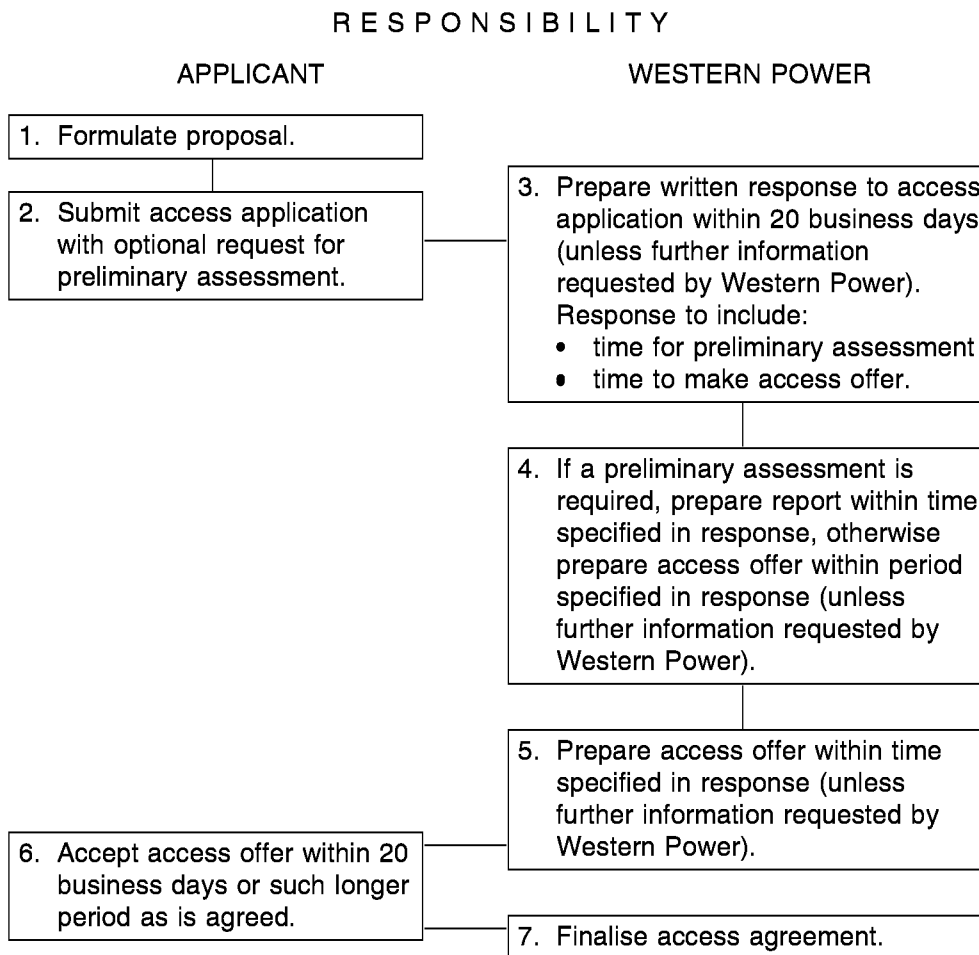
RESPONSIBILITY

APPLICANT

WESTERN POWER

1. Formulate proposal.

2. Submit access application with optional request for preliminary assessment.

3. Prepare written response to access application within 20 business days (unless further information requested by Western Power). Response to include:
• time for preliminary assessment
• time to make access offer.

4. If a preliminary assessment is required, prepare report within time specified in response, otherwise prepare access offer within period specified in response (unless further information requested by Western Power).

5. Prepare access offer within time specified in response (unless further information requested by Western Power).

6. Accept access offer within 20 business days or such longer period as is agreed.

7. Finalise access agreement.